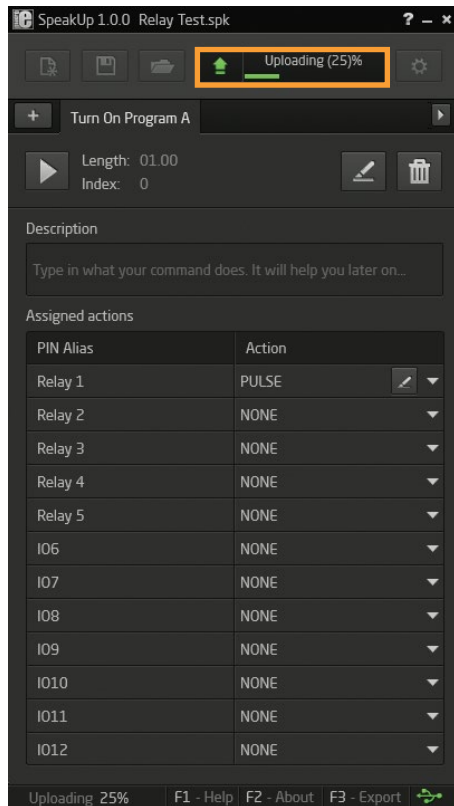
SpeakUp 1.0.0 Relay Test.spk

? – ×

Uploading (25)%

+ Turn On Program A

Length: 01.00
Index: 0

Description

Type in what your command does. It will help you later on...

Assigned actions

| PIN Alias | Action |
|---|---|
| Relay 1 | PULSE |
| Relay 2 | NONE |
| Relay 3 | NONE |
| Relay 4 | NONE |
| Relay 5 | NONE |
| IO6 | NONE |
| IO7 | NONE |
| IO8 | NONE |
| IO9 | NONE |
| IO10 | NONE |
| IO11 | NONE |
| IO12 | NONE |

Uploading 25% F1 - Help F2 - About F3 - Export